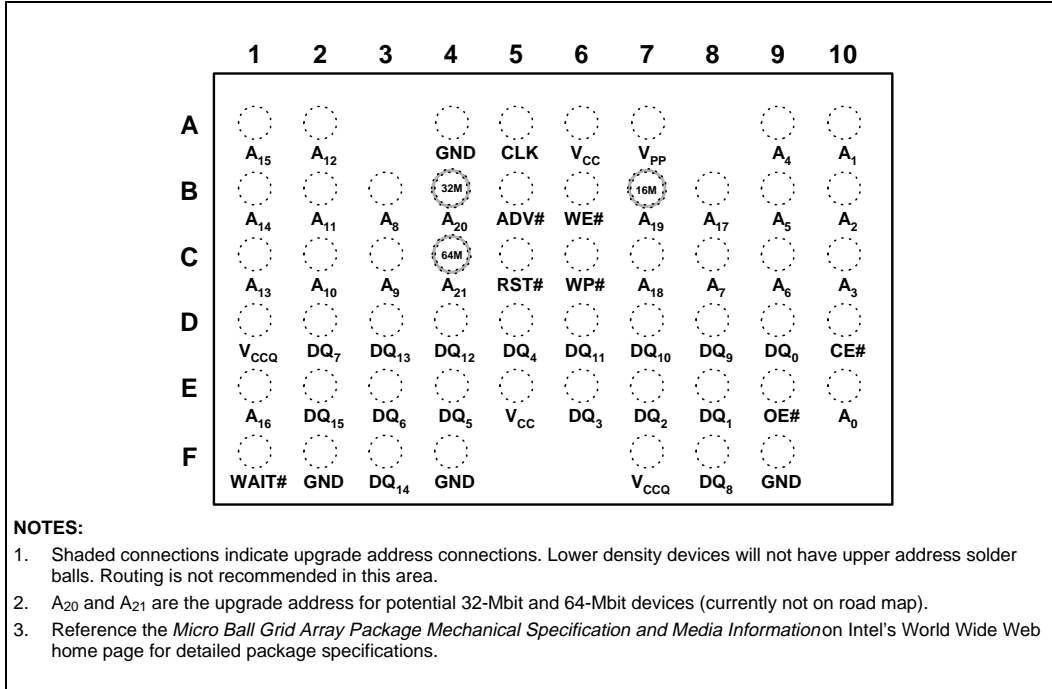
1 2 3 4 5 6 7 8 9 10

A
$A_{15}$ $A_{12}$ GND CLK $V_{CC}$ $V_{PP}$ $A_4$ $A_1$

B
$A_{14}$ $A_{11}$ $A_8$ 32M $A_{20}$ ADV# WE# 16M $A_{19}$ $A_{17}$ $A_5$ $A_2$

C
$A_{13}$ $A_{10}$ $A_9$ 64M $A_{21}$ RST# WP# $A_{18}$ $A_7$ $A_6$ $A_3$

D
$V_{CCQ}$ $DQ_7$ $DQ_{13}$ $DQ_{12}$ $DQ_4$ $DQ_{11}$ $DQ_{10}$ $DQ_9$ $DQ_0$ CE#

E
$A_{16}$ $DQ_{15}$ $DQ_6$ $DQ_5$ $V_{CC}$ $DQ_3$ $DQ_2$ $DQ_1$ OE# $A_0$

F
WAIT# GND $DQ_{14}$ GND $V_{CCQ}$ $DQ_8$ GND

NOTES:
1. Shaded connections indicate upgrade address connections. Lower density devices will not have upper address solder balls. Routing is not recommended in this area.
2. $A_{20}$ and $A_{21}$ are the upgrade address for potential 32-Mbit and 64-Mbit devices (currently not on road map).
3. Reference the Micro Ball Grid Array Package Mechanical Specification and Media Information on Intel's World Wide Web home page for detailed package specifications.